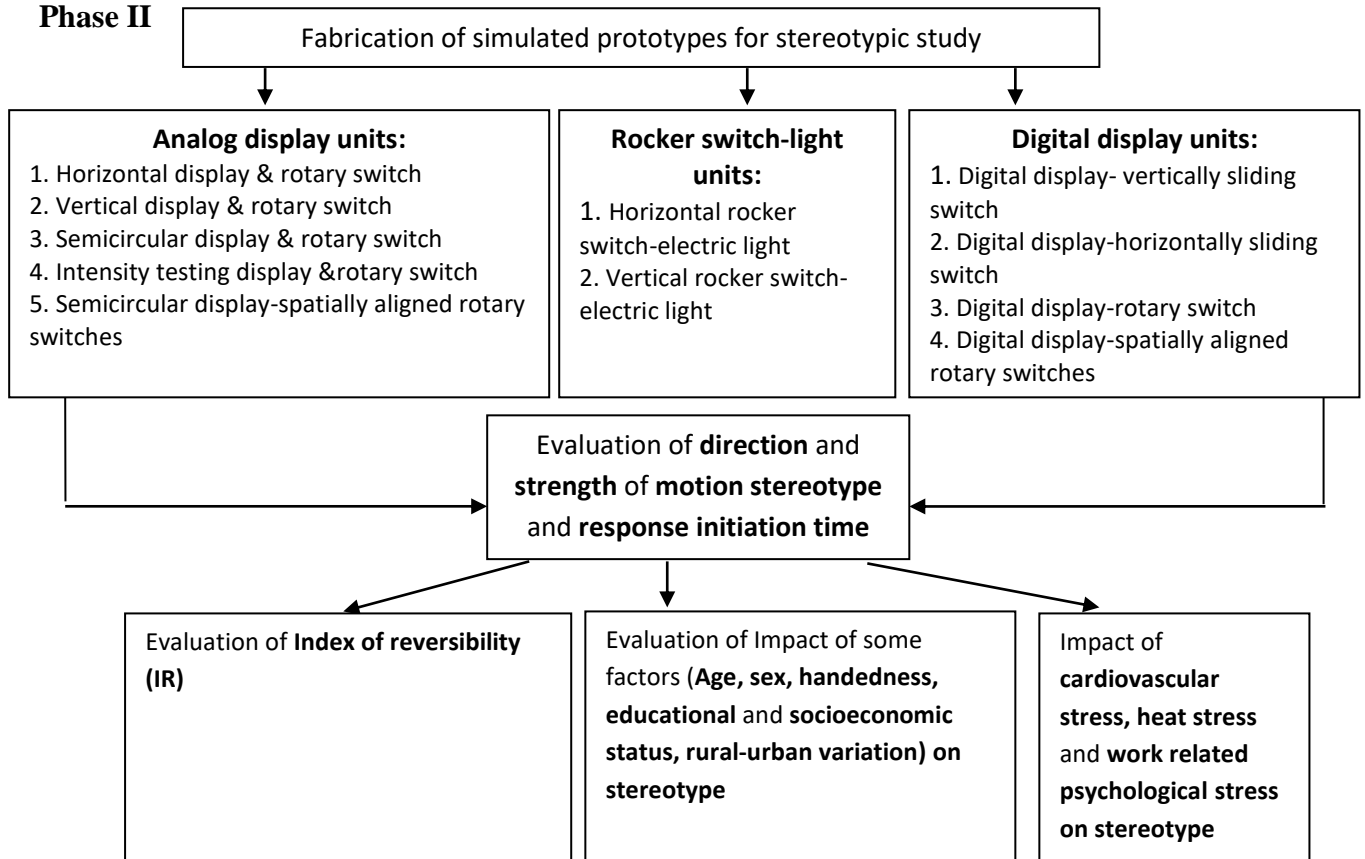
**Phase II**

Fabrication of simulated prototypes for stereotypic study

**Analog display units:**
1. Horizontal display & rotary switch
2. Vertical display & rotary switch
3. Semicircular display & rotary switch
4. Intensity testing display &rotary switch
5. Semicircular display-spatially aligned rotary switches

**Rocker switch-light units:**
1. Horizontal rocker switch-electric light
2. Vertical rocker switch-electric light

**Digital display units:**
1. Digital display- vertically sliding switch
2. Digital display-horizontally sliding switch
3. Digital display-rotary switch
4. Digital display-spatially aligned rotary switches

Evaluation of **direction** and **strength** of **motion stereotype** and **response initiation time**

Evaluation of **Index of reversibility (IR)**

Evaluation of Impact of some factors (**Age, sex, handedness, educational** and **socioeconomic status, rural-urban variation) on stereotype**

Impact of **cardiovascular stress, heat stress** and **work related psychological stress on stereotype**